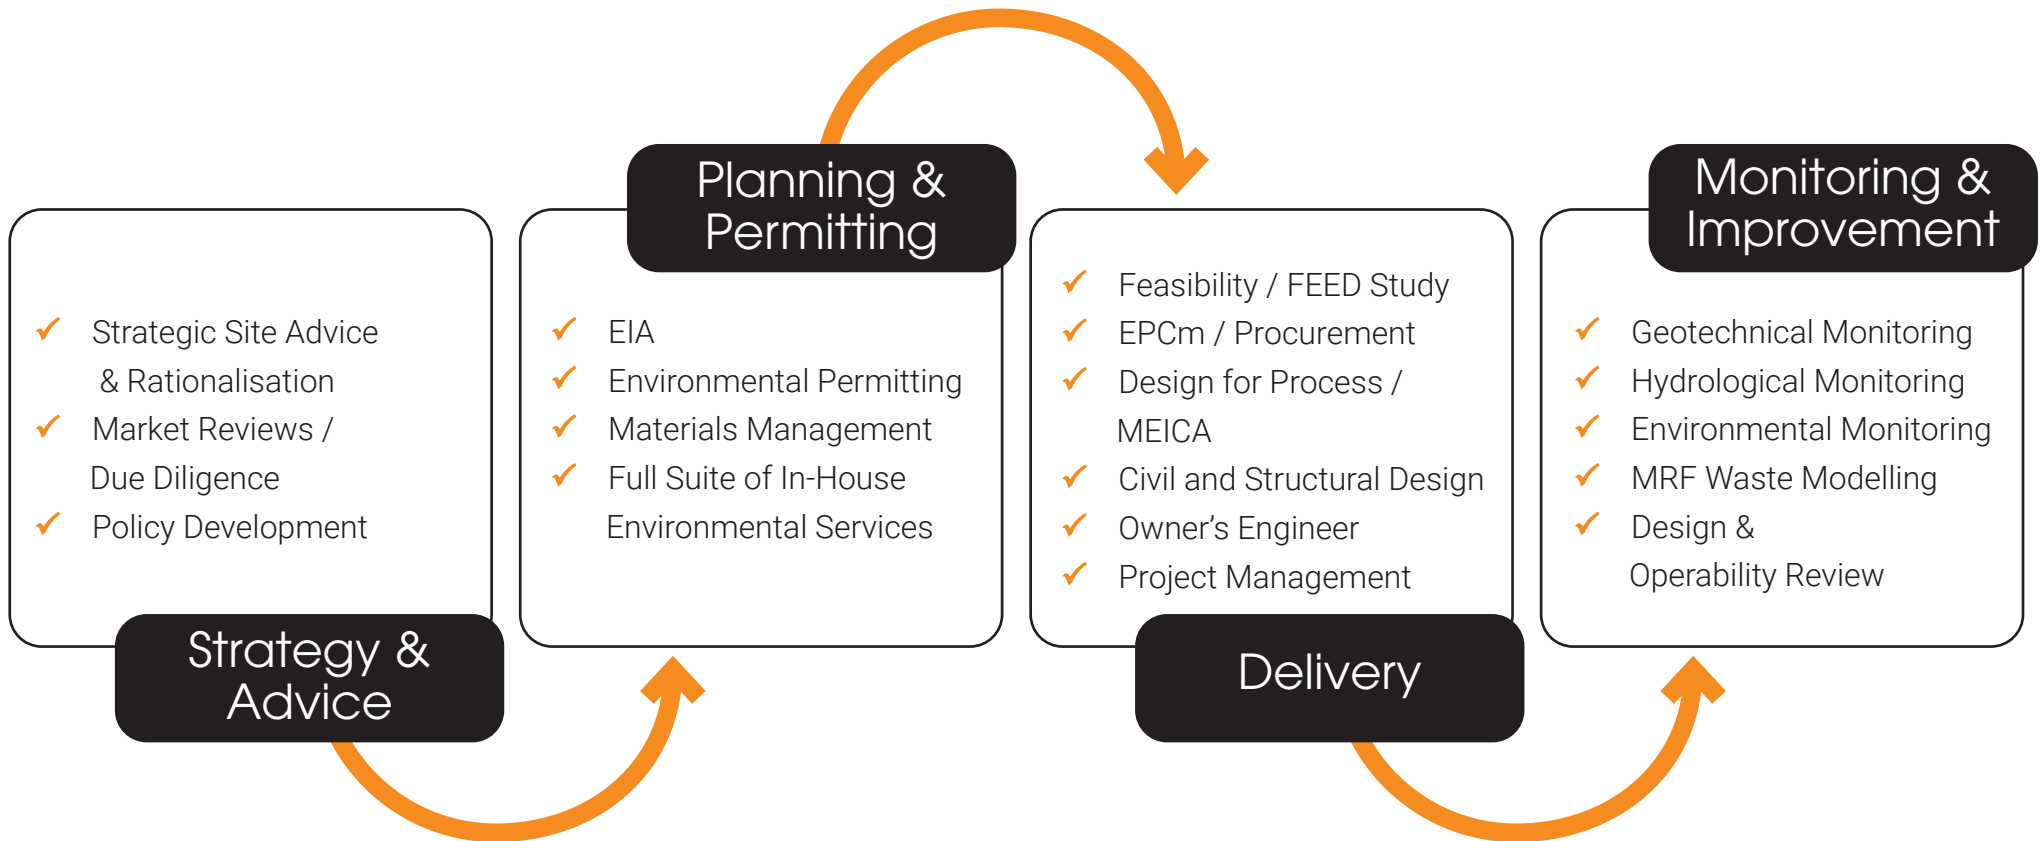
✓ Strategic Site Advice & Rationalisation
✓ Market Reviews / Due Diligence
✓ Policy Development

Strategy & Advice

Planning & Permitting

✓ EIA
✓ Environmental Permitting
✓ Materials Management
✓ Full Suite of In-House Environmental Services

✓ Feasibility / FEED Study
✓ EPCm / Procurement
✓ Design for Process / MEICA
✓ Civil and Structural Design
✓ Owner's Engineer
✓ Project Management

Delivery

Monitoring & Improvement

✓ Geotechnical Monitoring
✓ Hydrological Monitoring
✓ Environmental Monitoring
✓ MRF Waste Modelling
✓ Design & Operability Review